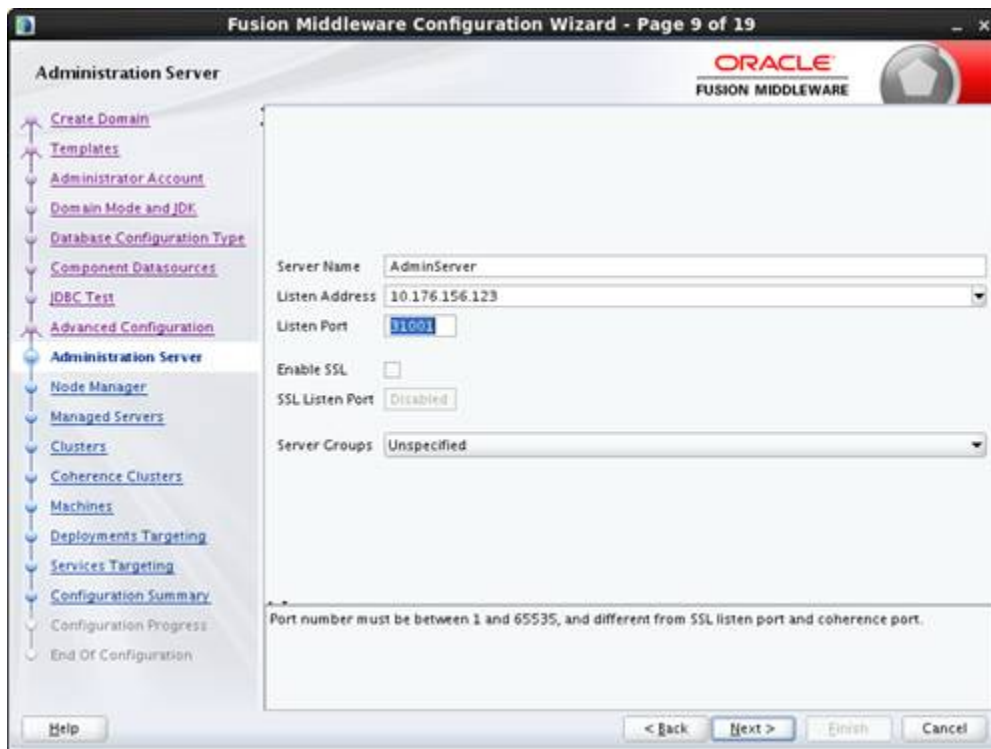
Fusion Middleware Configuration Wizard - Page 9 of 19

Administration Server

ORACLE
FUSION MIDDLEWARE

Create Domain
Templates
Administrator Account
Domain Mode and JDK
Database Configuration Type
Component Datasources
JDBC Test
Advanced Configuration
Administration Server
Node Manager
Managed Servers
Clusters
Coherence Clusters
Machines
Deployments Targeting
Services Targeting
Configuration Summary
Configuration Progress
End Of Configuration

Server Name AdminServer
Listen Address 10.176.156.123
Listen Port 31001
Enable SSL
SSL Listen Port Disabled
Server Groups Unspecified

Port number must be between 1 and 65535, and different from SSL listen port and coherence port.

Help
< Back
Next >
Finish
Cancel